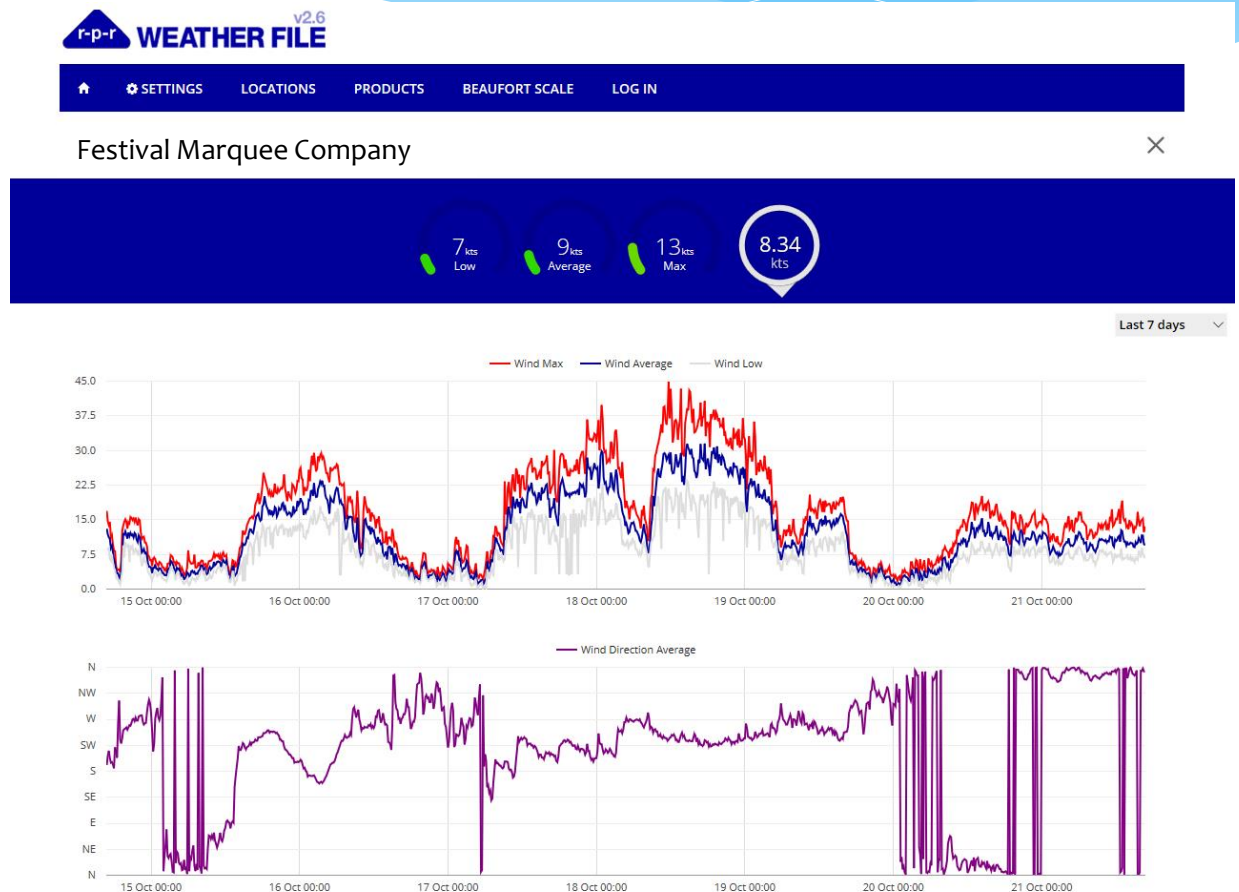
r-p-r WEATHER FILE v2.6

SETTINGS LOCATIONS PRODUCTS BEAUFORT SCALE LOG IN

Festival Marquee Company

×

7kts Low

9kts Average

13kts Max

8.34 kts

Last 7 days

Wind Max Wind Average Wind Low

45.0
37.5
30.0
22.5
15.0
7.5
0.0

15 Oct 00:00 16 Oct 00:00 17 Oct 00:00 18 Oct 00:00 19 Oct 00:00 20 Oct 00:00 21 Oct 00:00

Wind Direction Average

N
NW
W
SW
S
SE
E
NE
N

15 Oct 00:00 16 Oct 00:00 17 Oct 00:00 18 Oct 00:00 19 Oct 00:00 20 Oct 00:00 21 Oct 00:00